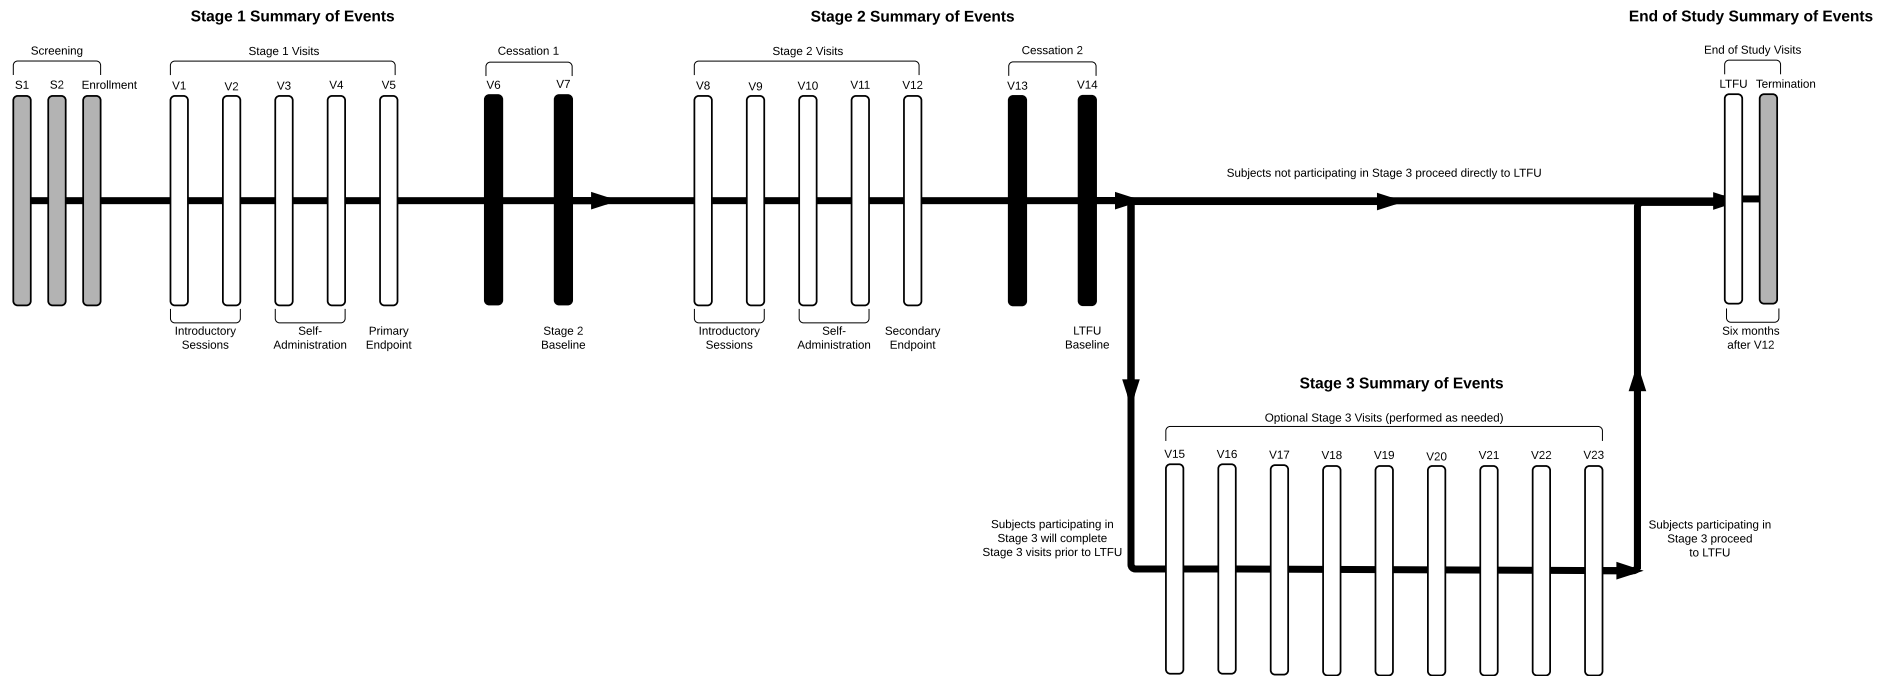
Stage 1 Summary of Events

Screening

S1 S2 Enrollment

Stage 1 Visits

V1 V2 V3 V4 V5

Introductory Sessions

Self-Administration

Primary Endpoint

Cessation 1

V6 V7

Stage 2 Baseline

Stage 2 Summary of Events

Stage 2 Visits

V8 V9 V10 V11 V12

Introductory Sessions

Self-Administration

Secondary Endpoint

Cessation 2

V13 V14

LTFU Baseline

Subjects not participating in Stage 3 proceed directly to LTFU

End of Study Summary of Events

End of Study Visits

LTFU Termination

Six months after V12

Stage 3 Summary of Events

Optional Stage 3 Visits (performed as needed)

V15 V16 V17 V18 V19 V20 V21 V22 V23

Subjects participating in Stage 3 will complete Stage 3 visits prior to LTFU

Subjects participating in Stage 3 proceed to LTFU